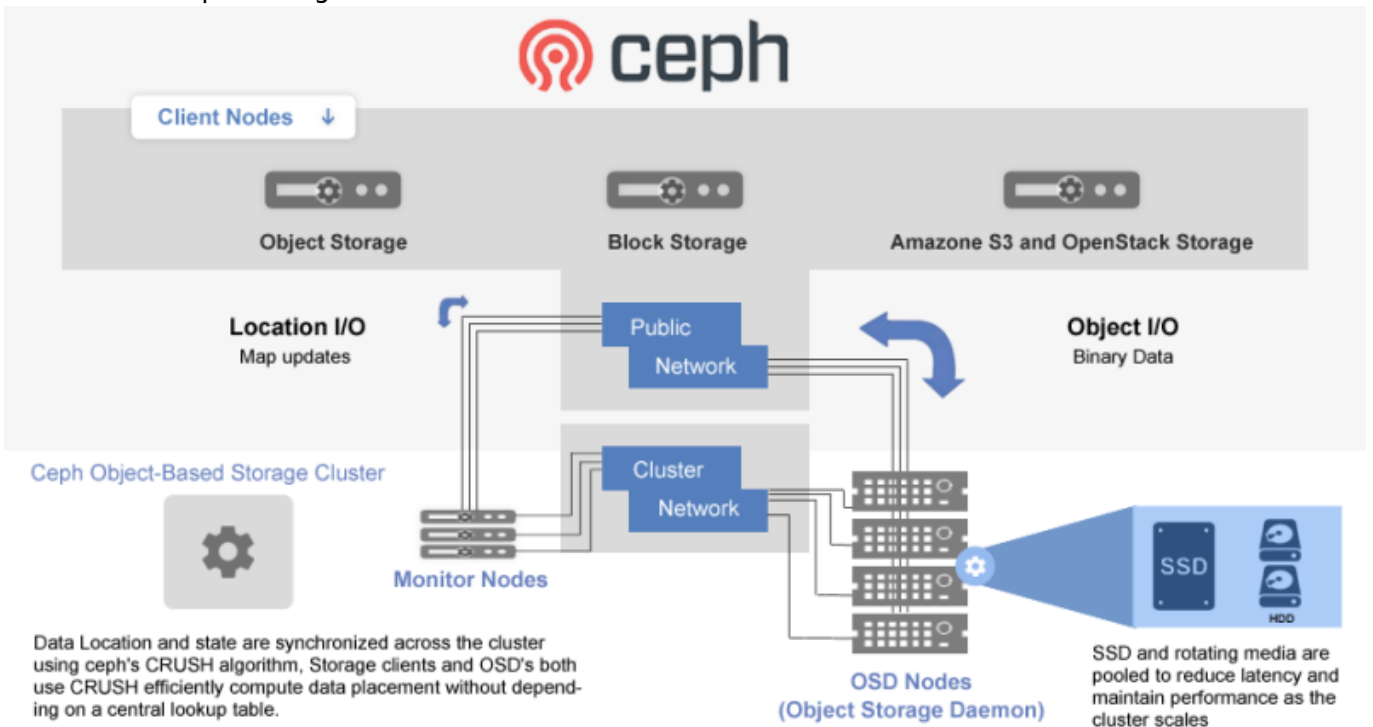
ceph

Client Nodes ↓

Object Storage

Block Storage

Amazone S3 and OpenStack Storage

Location I/O
Map updates

Public Network

Object I/O
Binary Data

Ceph Object-Based Storage Cluster

Cluster Network

Monitor Nodes

SSD

HDD

Data Location and state are synchronized across the cluster using ceph's CRUSH algorithm, Storage clients and OSD's both use CRUSH efficiently compute data placement without depending on a central lookup table.

OSD Nodes
(Object Storage Daemon)

SSD and rotating media are pooled to reduce latency and maintain performance as the cluster scales